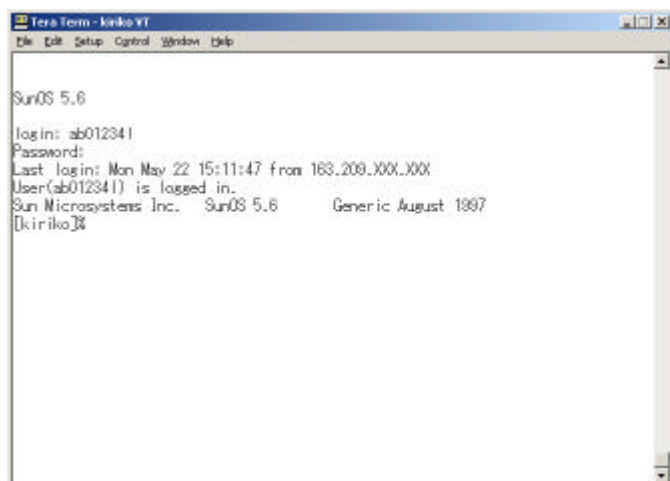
Tera Term - kiriko VT
File Edit Setup Control Window Help

SunOS 5.6

login: ab012341
Password:
Last login: Mon May 22 15:11:47 from 163.209.XXX.XXX
User(ab012341) is logged in.
Sun Microsystems Inc. SunOS 5.6 Generic August 1997
[kiriko]%